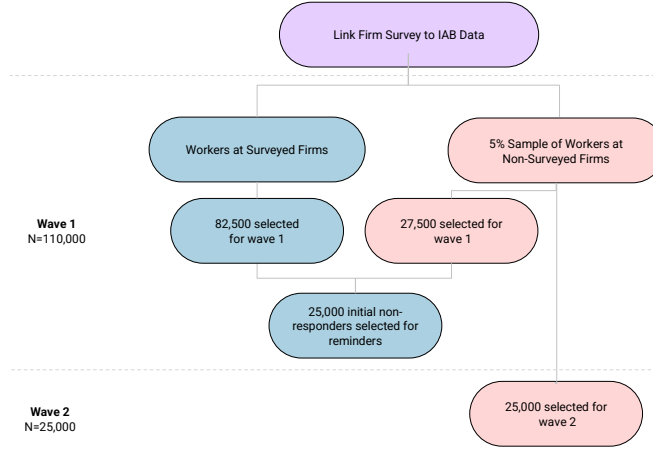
Link Firm Survey to IAB Data

Workers at Surveyed Firms

5% Sample of Workers at Non-Surveyed Firms

Wave 1
N=110,000

82,500 selected for wave 1

27,500 selected for wave 1

25,000 initial non-responders selected for reminders

Wave 2
N=25,000

25,000 selected for wave 2